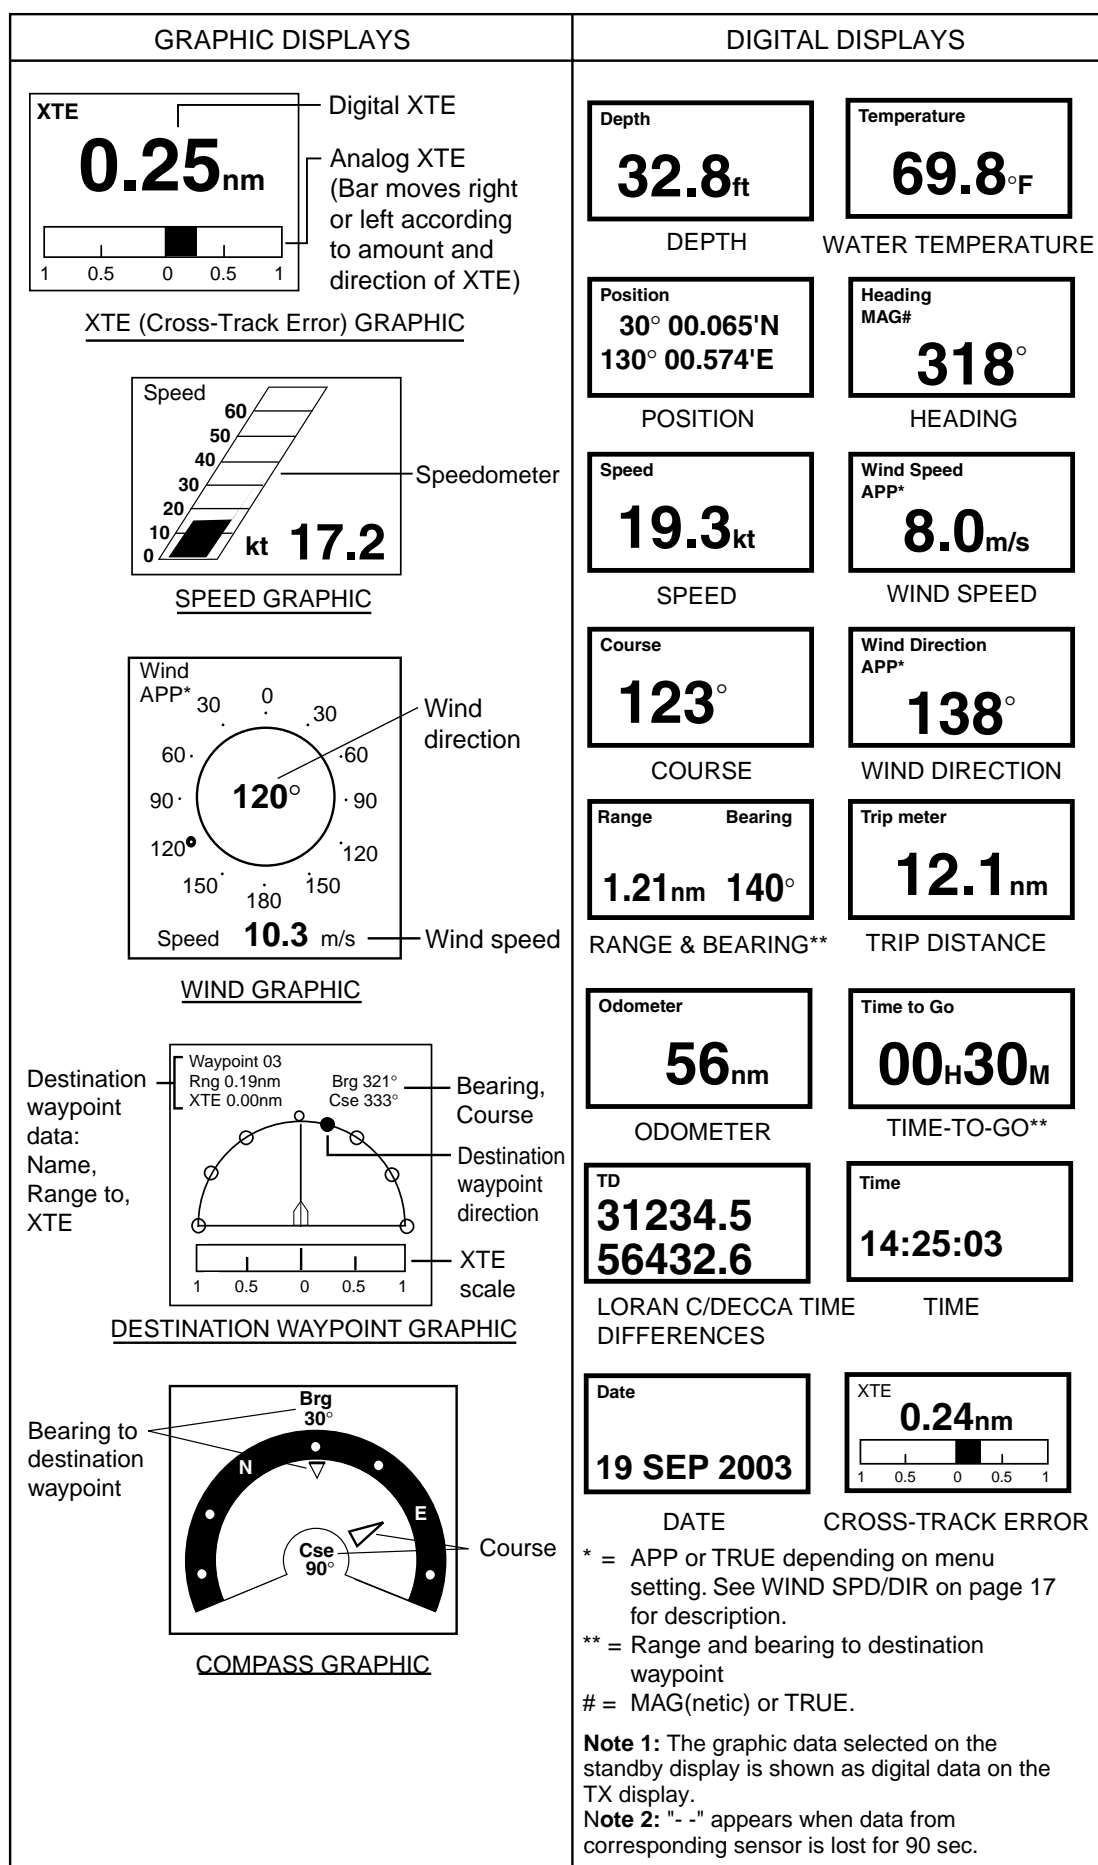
GRAPHIC DISPLAYS

XTE
0.25nm
1 0.5 0 0.5 1
Digital XTE
Analog XTE (Bar moves right or left according to amount and direction of XTE)
XTE (Cross-Track Error) GRAPHIC

Speed
60
50
40
30
20
10
0
kt 17.2
Speedometer
SPEED GRAPHIC

Wind
APP*
0
30
30
60
60
90
90
120°
120
120
150
150
180
Speed 10.3 m/s
Wind direction
Wind speed
WIND GRAPHIC

Waypoint 03
Rng 0.19nm
XTE 0.00nm
Brg 321°
Cse 333°
1 0.5 0 0.5 1
Destination waypoint data: Name, Range to, XTE
Bearing, Course
Destination waypoint direction
XTE scale
DESTINATION WAYPOINT GRAPHIC

Brg
30°
N
E
Cse
90°
Bearing to destination waypoint
Course
COMPASS GRAPHIC

DIGITAL DISPLAYS

Depth
32.8ft
DEPTH

Temperature
69.8°F
WATER TEMPERATURE

Position
30° 00.065'N
130° 00.574'E
POSITION

Heading
MAG#
318°
HEADING

Speed
19.3kt
SPEED

Wind Speed
APP*
8.0m/s
WIND SPEED

Course
123°
COURSE

Wind Direction
APP*
138°
WIND DIRECTION

Range Bearing
1.21nm 140°
RANGE & BEARING**

Trip meter
12.1nm
TRIP DISTANCE

Odometer
56nm
ODOMETER

Time to Go
00H30M
TIME-TO-GO**

TD
31234.5
56432.6
LORAN C/DECCA TIME DIFFERENCES

Time
14:25:03
TIME

Date
19 SEP 2003
DATE

XTE
0.24nm
1 0.5 0 0.5 1
CROSS-TRACK ERROR

* = APP or TRUE depending on menu setting. See WIND SPD/DIR on page 17 for description.
** = Range and bearing to destination waypoint
# = MAG(netic) or TRUE.

Note 1: The graphic data selected on the standby display is shown as digital data on the TX display.
Note 2: "- -" appears when data from corresponding sensor is lost for 90 sec.